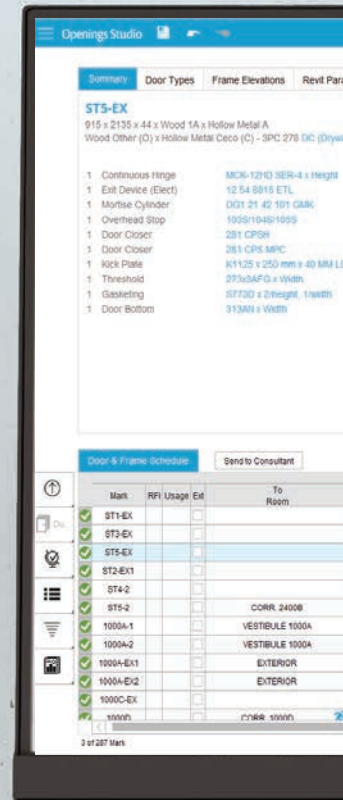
Openings Studio

Summary | Door Types | Frame Elevations | Revit Para

ST5-EX

915 x 2135 x 44 x Wood 1A x Hollow Metal A
Wood Other (O) x Hollow Metal Ceco (C) - 3PC 278 DC (Dryw

| | | |
|---|---|---|
| 1 | Continuous Hinge | MCK-12HD SER-4 x Height |
| 1 | Exit Device (Elect) | 12 54 8816 ETL |
| 1 | Mortise Cylinder | DG1 21 42 101 GMK |
| 1 | Overhead Stop | 100S/104S/105S |
| 1 | Door Closer | 281 CPSH |
| 1 | Door Closer | 281 CPS MPC |
| 1 | Kick Plate | K1125 x 250 mm x 40 MM L |
| 1 | Threshold | 273x3AFG x Width |
| 1 | Gasketing | S773D x 2/height, 1/width |
| 1 | Door Bottom | 313AN x Width |

Door & Frame Schedule | Send to Consultant

Du.

| | Mark | RFI | Usage | Ext | To Room |
|---|---|---|---|---|---|
| | ST1-EX | | | | |
| | ST3-EX | | | | |
| | ST5-EX | | | | |
| | ST2-EX1 | | | | |
| | ST4-2 | | | | |
| | ST5-2 | | | | CORR. 2400B |
| | 1000A-1 | | | | VESTIBULE 1000A |
| | 1000A-2 | | | | VESTIBULE 1000A |
| | 1000A-EX1 | | | | EXTERIOR |
| | 1000A-EX2 | | | | EXTERIOR |
| | 1000C-EX | | | | |
| | 1000D | | | | CORR. 1000D |

3 of 287 Mark